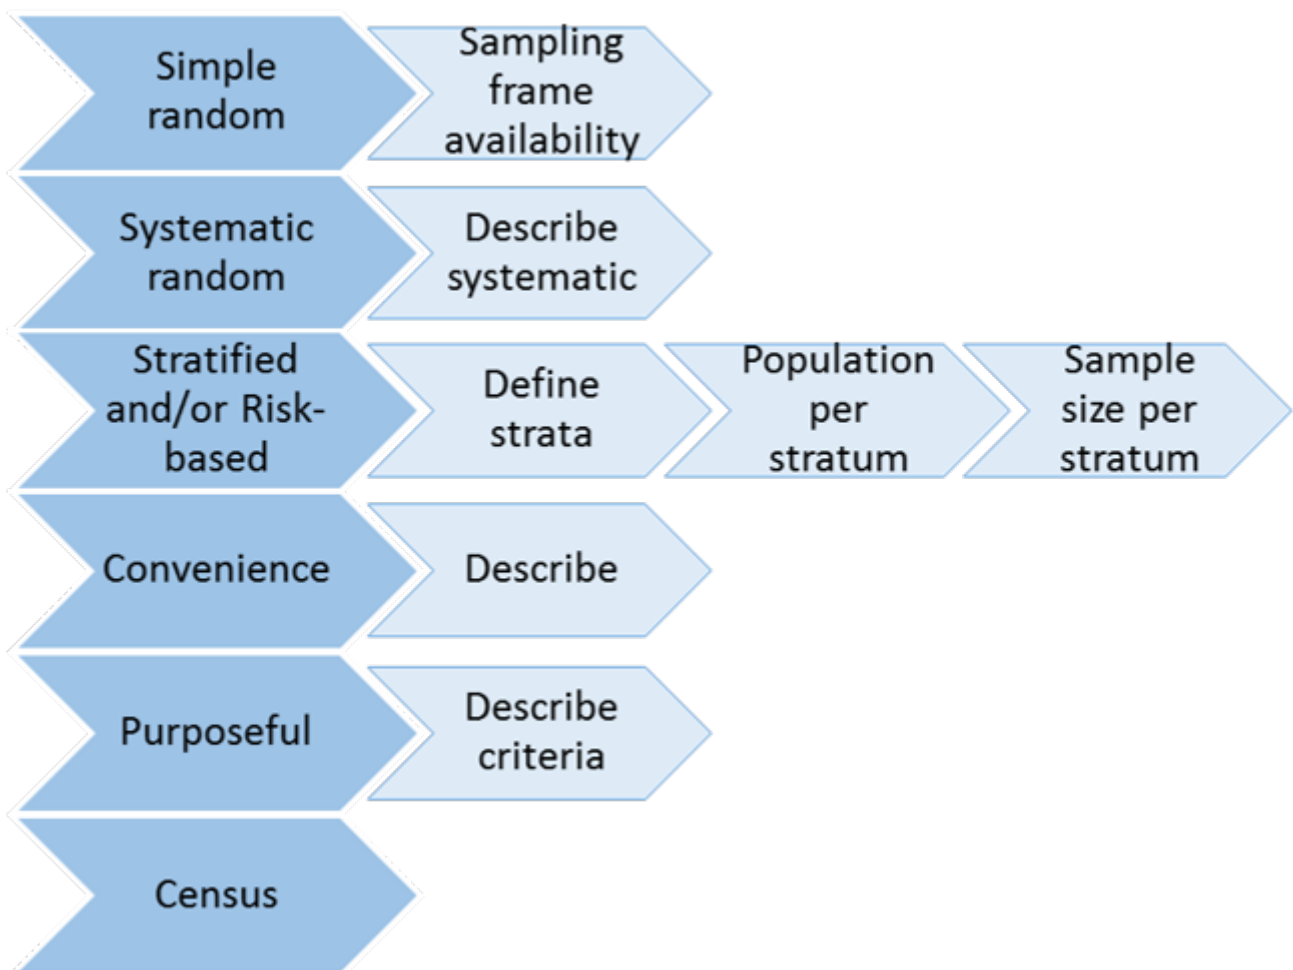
Simple random

Sampling frame availability

Systematic random

Describe systematic

Stratified and/or Risk-based

Define strata

Population per stratum

Sample size per stratum

Convenience

Describe

Purposeful

Describe criteria

Census